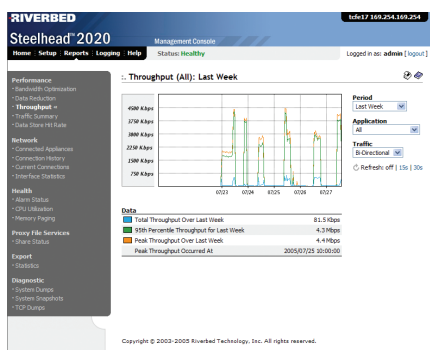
RIVERBED

tcfe17 169.254.169.254

Steelhead™ 2020

Management Console

Home Setup Reports Logging Help

Status: Healthy

Logged in as: admin [ logout ]

Performance
• Bandwidth Optimization
• Data Reduction
• Throughput »
• Traffic Summary
• Data Store Hit Rate

Network
• Connected Appliances
• Connection History
• Current Connections
• Interface Statistics

Health
• Alarm Status
• CPU Utilization
• Memory Paging

Proxy File Services
• Share Status

Export
• Statistics

Diagnostic
• System Dumps
• System Snapshots
• TCP Dumps

:. Throughput (All): Last Week

4500 Kbps
3750 Kbps
3000 Kbps
2250 Kbps
1500 Kbps
750 Kbps

07/23 07/24 07/25 07/26 07/27

Period
Last Week

Application
All

Traffic
Bi-Directional

Refresh: off | 15s | 30s

Data

| | |
|---|---|
| Total Throughput Over Last Week | 81.5 Kbps |
| 95th Percentile Throughput for Last Week | 4.3 Mbps |
| Peak Throughput Over Last Week | 4.4 Mbps |
| Peak Throughput Occurred At | 2005/07/25 10:00:00 |

Copyright © 2003-2005 Riverbed Technology, Inc. All rights reserved.